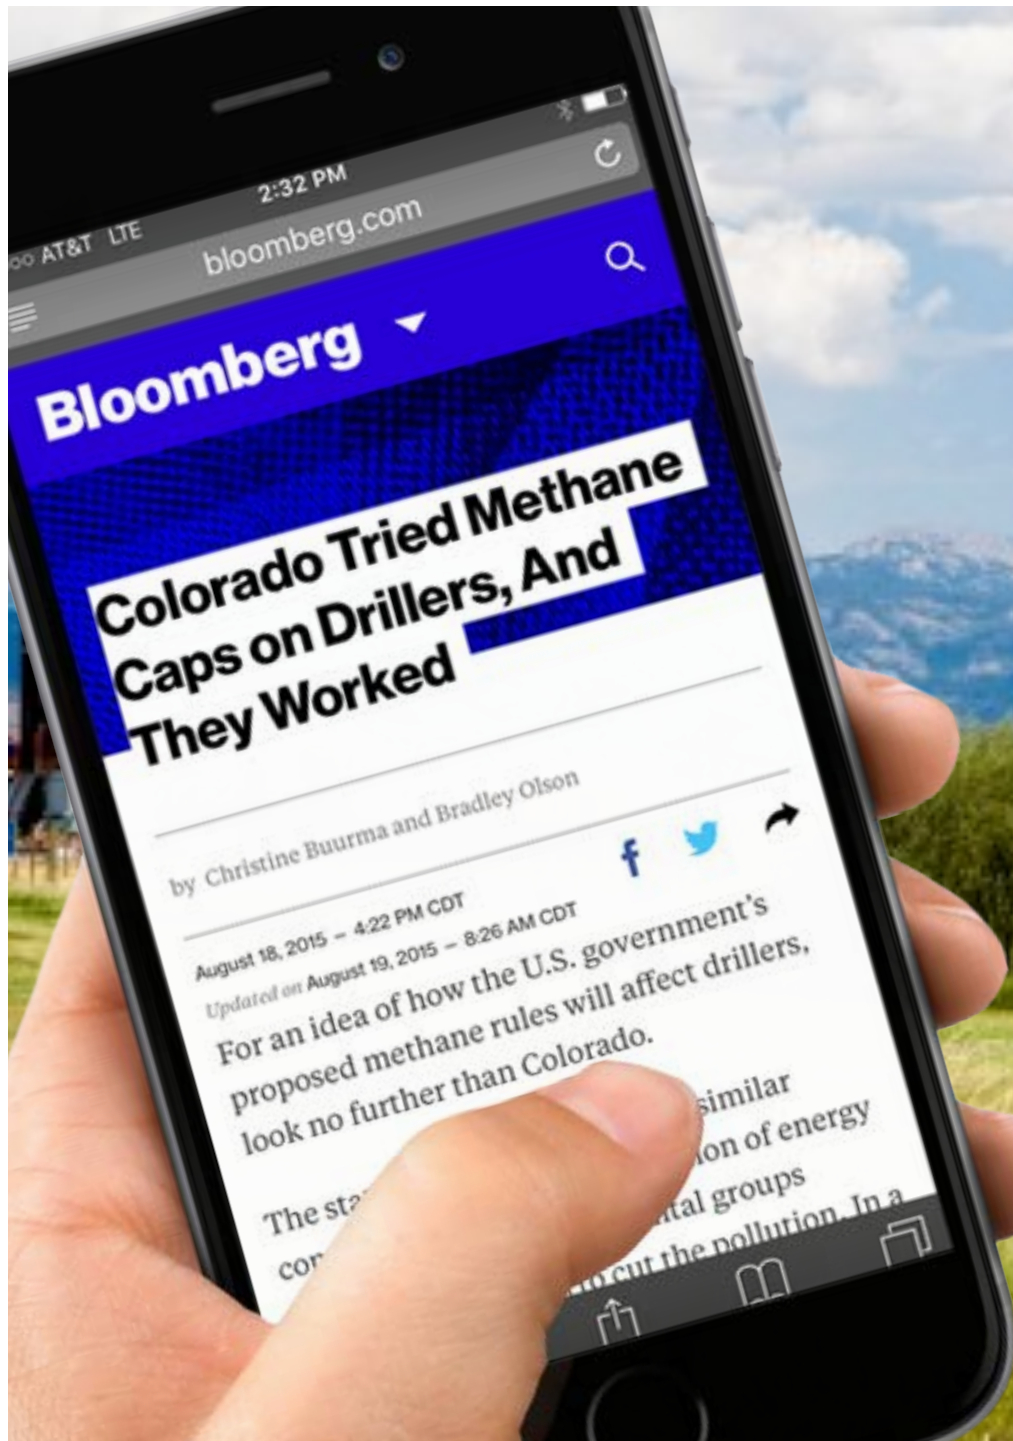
AT&T LTE
2:32 PM
bloomberg.com

Bloomberg

Colorado Tried Methane Caps on Drillers, And They Worked

by Christine Buurma and Bradley Olson

August 18, 2015 – 4:22 PM CDT
Updated on August 19, 2015 – 8:26 AM CDT

For an idea of how the U.S. government's proposed methane rules will affect drillers, look no further than Colorado.

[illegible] similar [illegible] ion of energy

The sta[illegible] ntal groups co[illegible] cut the pollution. In a